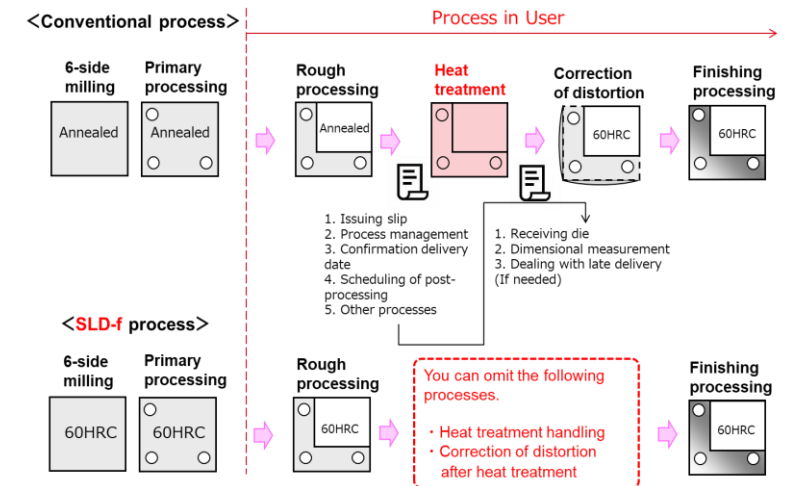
＜Conventional process＞

Process in User

6-side milling

Primary processing

Annealed

Annealed

Rough processing

Annealed

Heat treatment

Correction of distortion

60HRC

Finishing processing

60HRC

1. Issuing slip
2. Process management
3. Confirmation delivery date
4. Scheduling of post-processing
5. Other processes

1. Receiving die
2. Dimensional measurement
3. Dealing with late delivery (If needed)

＜SLD-f process＞

6-side milling

Primary processing

60HRC

60HRC

Rough processing

60HRC

You can omit the following processes.

・Heat treatment handling
・Correction of distortion after heat treatment

Finishing processing

60HRC